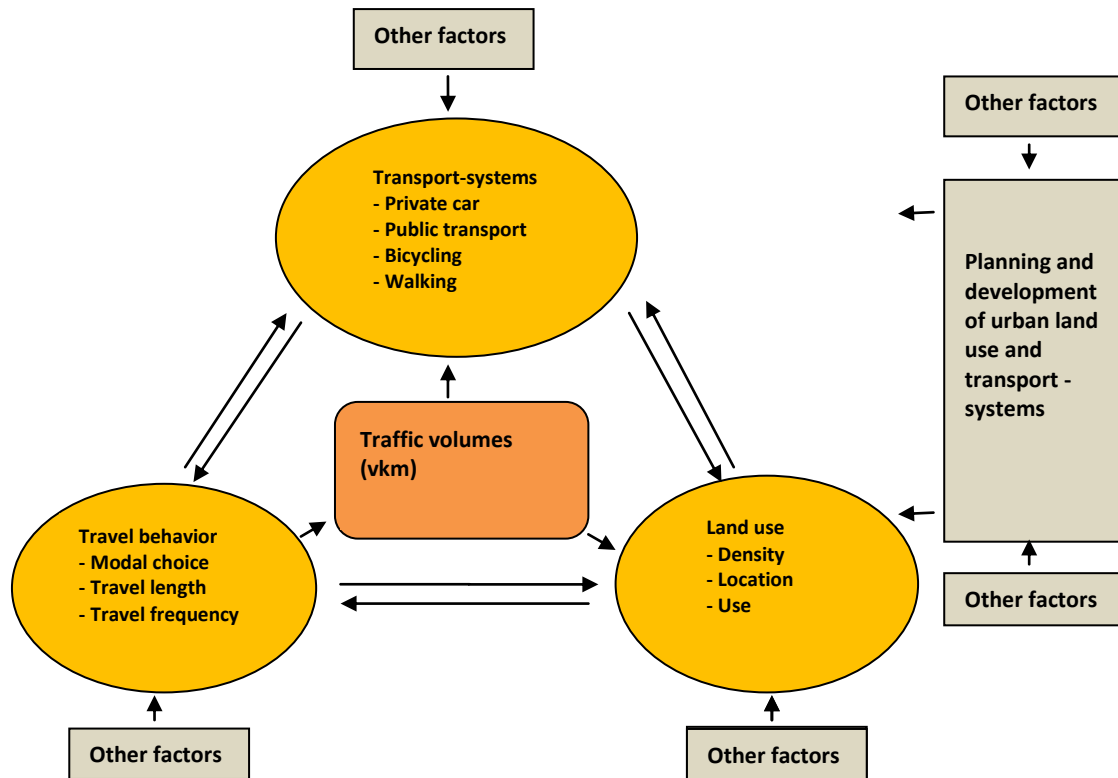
Other factors

Other factors

Transport-systems
- Private car
- Public transport
- Bicycling
- Walking

Planning and development of urban land use and transport - systems

Traffic volumes (vkm)

Travel behavior
- Modal choice
- Travel length
- Travel frequency

Land use
- Density
- Location
- Use

Other factors

Other factors

Other factors